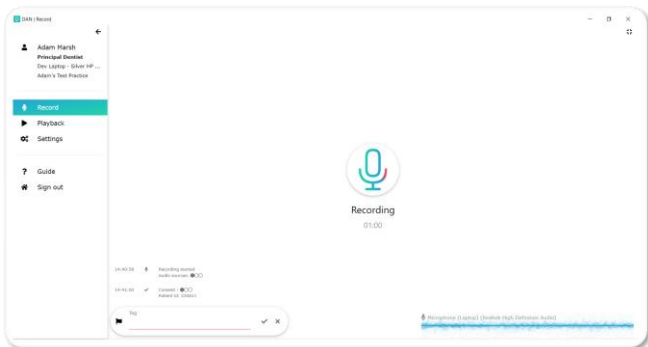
DAN | Record

Adam Marsh
Principal Dentist
Dev Laptop - Silver HP ...
Adam's Test Practice

Record
Playback
Settings

Guide
Sign out

Recording
01:00

14:40:38 Recording started
Audio sources: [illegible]

14:41:00 Consent: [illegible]
Patient id: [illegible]

Tag

Microphone (Laptop) (Realtek High Definition Audio)